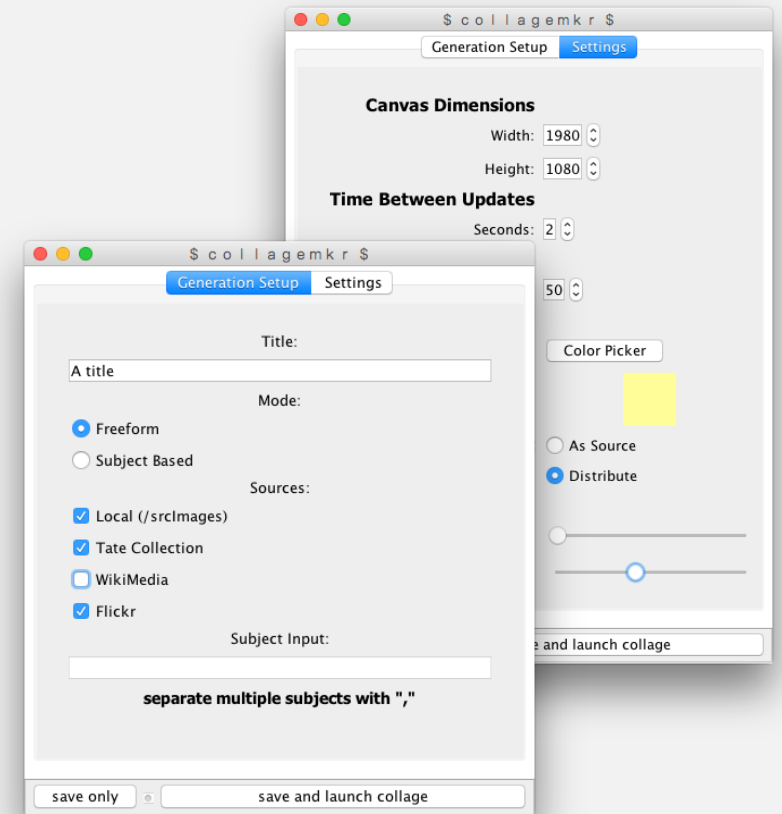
$ c o l l a g e m k r $

Generation Setup | Settings

Canvas Dimensions

Width: 1980

Height: 1080

Time Between Updates

Seconds: 2

50

Color Picker

As Source

Distribute

e and launch collage

$ c o l l a g e m k r $

Generation Setup | Settings

Title:

A title

Mode:

Freeform

Subject Based

Sources:

Local (/srcImages)

Tate Collection

WikiMedia

Flickr

Subject Input:

separate multiple subjects with ","

save only

save and launch collage